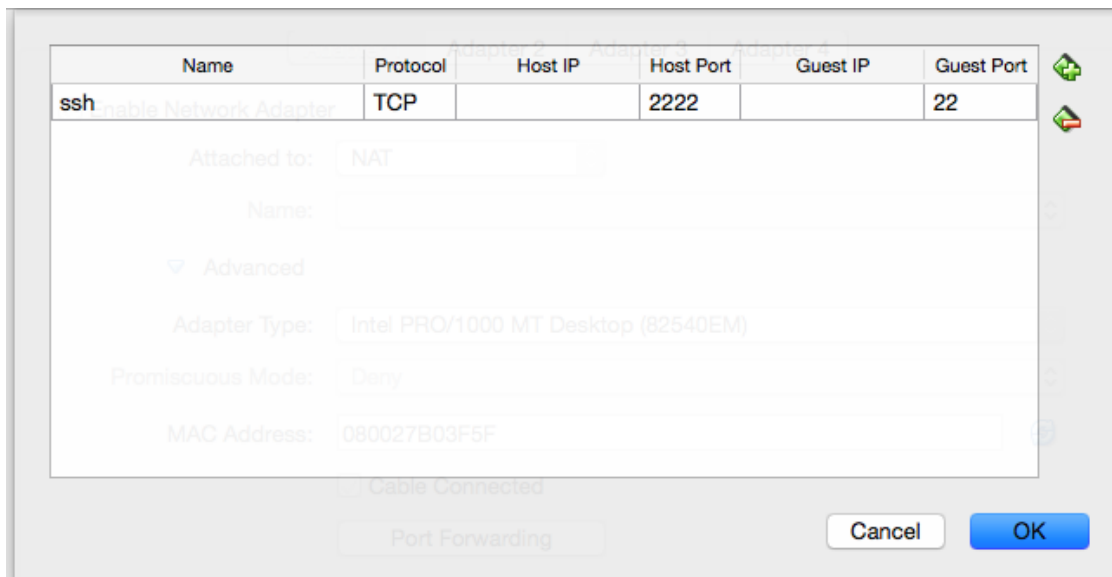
Adapter 2 Adapter 3 Adapter 4

| Name | Protocol | Host IP | Host Port | Guest IP | Guest Port |
|---|---|---|---|---|---|
| ssh | TCP | | 2222 | | 22 |

Enable Network Adapter

Attached to: NAT

Name:

Advanced

Adapter Type: Intel PRO/1000 MT Desktop (82540EM)

Promiscuous Mode: Deny

MAC Address: 080027B03F5F

Cable Connected

Port Forwarding

Cancel

OK